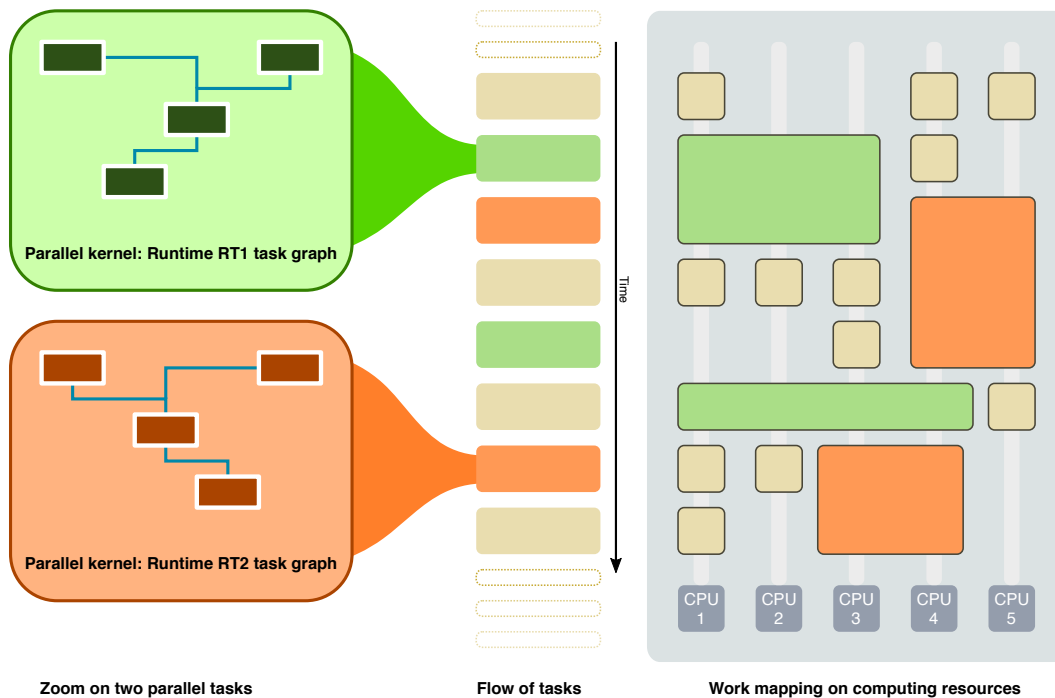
Parallel kernel: Runtime RT1 task graph

Parallel kernel: Runtime RT2 task graph

Time

CPU 1

CPU 2

CPU 3

CPU 4

CPU 5

Zoom on two parallel tasks

Flow of tasks

Work mapping on computing resources